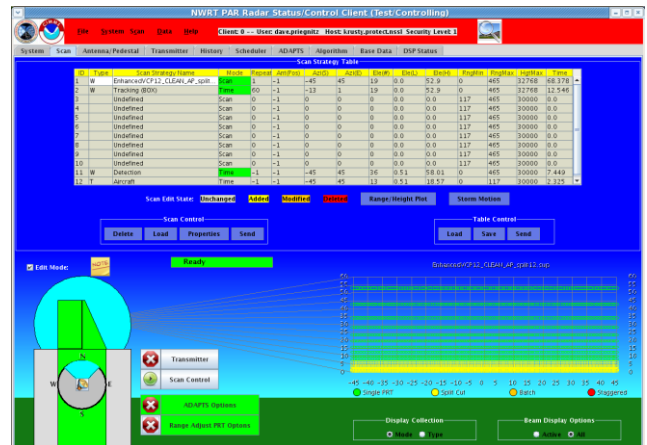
NWRT PAR Radar Status/Control Client (Test/Controlling)

File System Scan Data Help Client: 0 -- User: dave.priegnitz Host: krusty.protect.ssl Security Level: 1

System Scan Antenna/Pedestal Transmitter History Scheduler ADAPTS Algorithm Base Data DSP Status

Scan Strategy Table

| ID | Type | Scan Strategy Name | Mode | Repeat | Ant(Pos) | Az1(l) | Az2(l) | Ele(#) | Ele(L) | Ele(H) | RngMin | RngMax | HgtMax | Time |
|---|---|---|---|---|---|---|---|---|---|---|---|---|---|---|
| 1 | W | EnhancedVCP12_CLEAN_AP_split | Scan | 1 | -1 | -45 | 45 | 19 | 0.0 | 52.9 | 0 | 465 | 32768 | 68.378 |
| 2 | W | Tracking (BOX) | Time | 60 | -1 | -13 | 1 | 19 | 0.0 | 52.9 | 0 | 465 | 32768 | 12.546 |
| 3 |  | Undefined | Scan | 0 | -1 | 0 | 0 | 0 | 0.0 | 0.0 | 117 | 465 | 30000 | 0.0 |
| 4 |  | Undefined | Scan | 0 | -1 | 0 | 0 | 0 | 0.0 | 0.0 | 117 | 465 | 30000 | 0.0 |
| 5 |  | Undefined | Scan | 0 | -1 | 0 | 0 | 0 | 0.0 | 0.0 | 117 | 465 | 30000 | 0.0 |
| 6 |  | Undefined | Scan | 0 | -1 | 0 | 0 | 0 | 0.0 | 0.0 | 117 | 465 | 30000 | 0.0 |
| 7 |  | Undefined | Scan | 0 | -1 | 0 | 0 | 0 | 0.0 | 0.0 | 117 | 465 | 30000 | 0.0 |
| 8 |  | Undefined | Scan | 0 | -1 | 0 | 0 | 0 | 0.0 | 0.0 | 117 | 465 | 30000 | 0.0 |
| 9 |  | Undefined | Scan | 0 | -1 | 0 | 0 | 0 | 0.0 | 0.0 | 117 | 465 | 30000 | 0.0 |
| 10 |  | Undefined | Scan | 0 | -1 | 0 | 0 | 0 | 0.0 | 0.0 | 117 | 465 | 30000 | 0.0 |
| 11 | W | Detection | Time | -1 | -1 | -45 | 45 | 36 | 0.51 | 58.01 | 0 | 465 | 30000 | 7.449 |
| 12 | T | Aircraft | Time | -1 | -1 | -45 | 45 | 13 | 0.51 | 18.57 | 0 | 117 | 30000 | 2.325 |

Scan Edit State: Unchanged Added Modified Deleted Range/Height Plot Storm Motion

Scan Control
Delete Load Properties Send

Table Control
Load Save Send

Edit Mode: Ready

EnhancedVCP12_CLEAN_AP_split12.vcp

55 50 45 40 35 30 25 20 15 10 5 0

-45 -40 -35 -30 -25 -20 -15 -10 -5 0 5 10 15 20 25 30 35 40 45

Single PRT Split Cut Batch Staggered

N W E S

Transmitter
Scan Control
ADAPTS Options
Range Adjust PRT Options

Display Collection
Mode Type

Beam Display Options
Active All